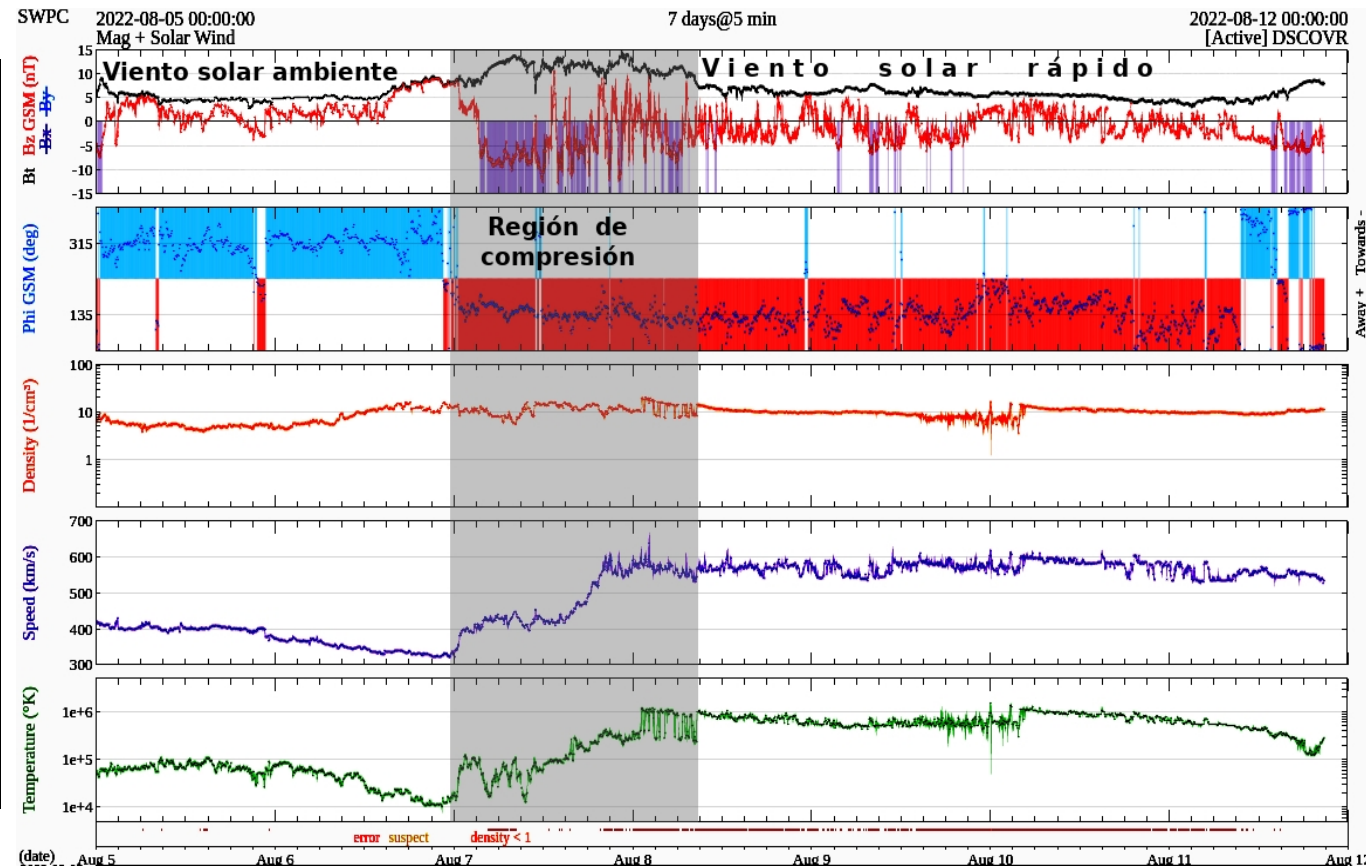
SWPC 2022-08-05 00:00:00 Mag + Solar Wind

7 days@5 min

2022-08-12 00:00:00 [Active] DSCOVR

Viento solar ambiente

Viento solar rápido

Bt Bz GSM (nT) Bx By

15 10 5 0 -5 -10 -15

Región de compresión

Phi GSM (deg)

315

135

Away + Towards -

Density (1/cm³)

100

10

1

Speed (km/s)

700 600 500 400 300

Temperature (°K)

1e+6

1e+5

1e+4

error suspect density < 1

(date) Aug 5 Aug 6 Aug 7 Aug 8 Aug 9 Aug 10 Aug 11 Aug 12